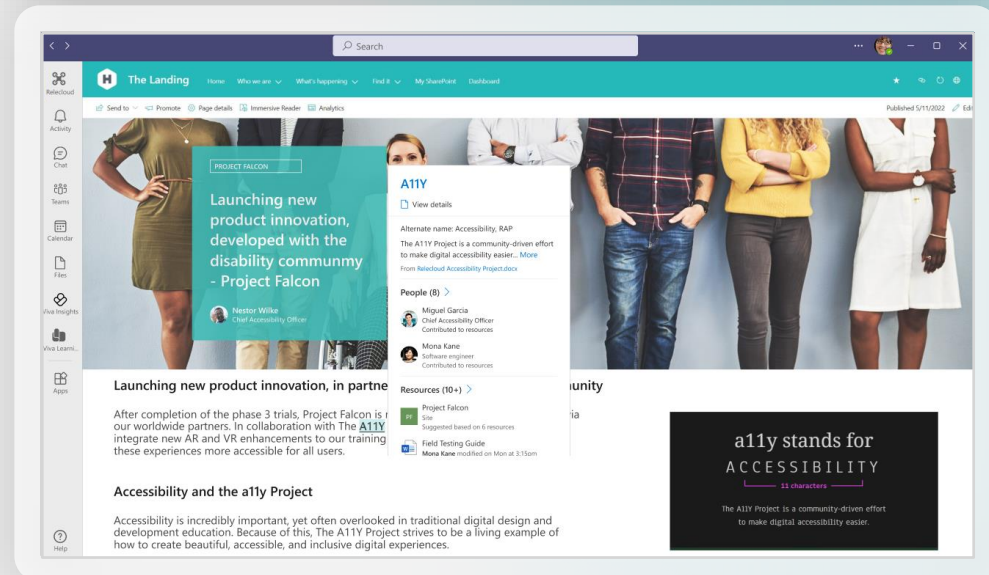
Search

Relecloud
Activity
Chat
Teams
Calendar
Files
Viva Insights
Viva Learni...
Apps
Help

H The Landing Home Who we are What's happening Find it My SharePoint Dashboard

Send to Promote Page details Immersive Reader Analytics

Published 5/11/2022 Edit

PROJECT FALCON

Launching new product innovation, developed with the disability communmy - Project Falcon

Nestor Wilke
Chief Accessibility Officer

A11Y

View details

Alternate name: Accessibility, RAP

The A11Y Project is a community-driven effort to make digital accessibility easier... More

From Relecloud Accessibility Project.docx

People (8)

Miguel Garcia
Chief Accessibility Officer
Contributed to resources

Mona Kane
Software engineer
Contributed to resources

Resources (10+)

PF Project Falcon
Site
Suggested based on 6 resources

Field Testing Guide
Mona Kane modified on Mon at 3:15pm

Launching new product innovation, in partne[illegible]unity

After completion of the phase 3 trials, Project Falcon is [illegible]ia our worldwide partners. In collaboration with The A11Y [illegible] integrate new AR and VR enhancements to our training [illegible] these experiences more accessible for all users.

Accessibility and the a11y Project

Accessibility is incredibly important, yet often overlooked in traditional digital design and development education. Because of this, The A11Y Project strives to be a living example of how to create beautiful, accessible, and inclusive digital experiences.

a11y stands for
ACCESSIBILITY
11 characters
The A11Y Project is a community-driven effort to make digital accessibility easier.